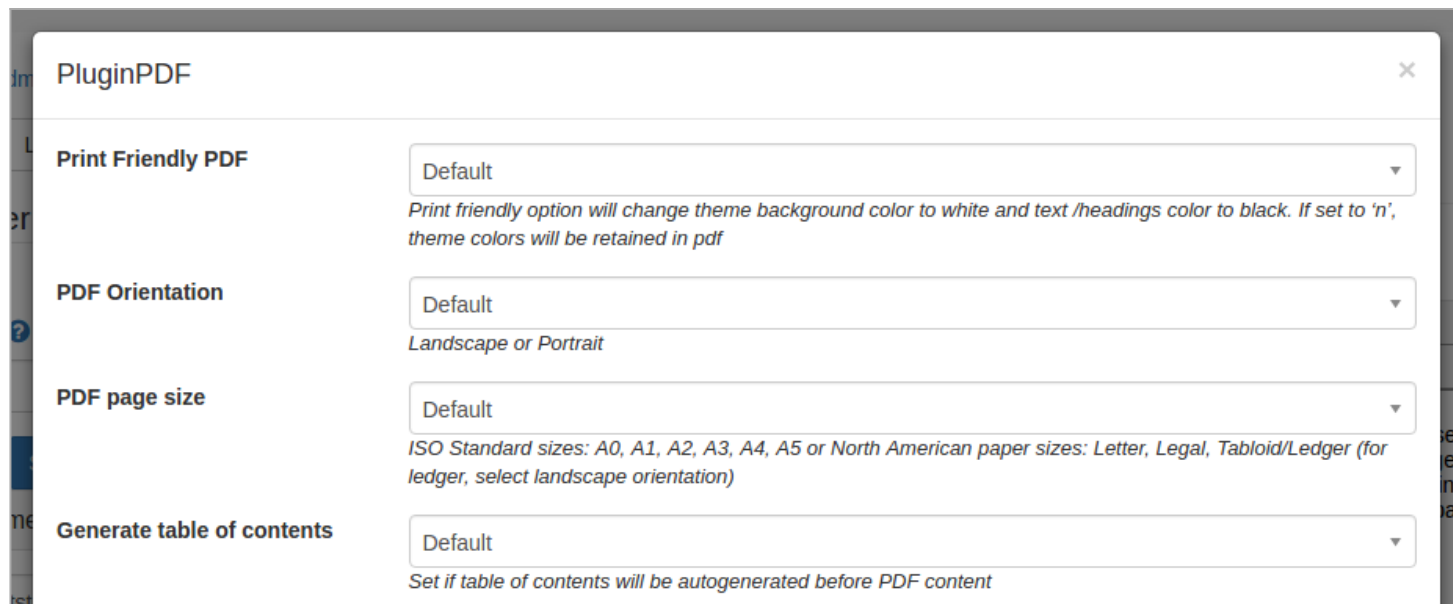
PluginPDF

×

Print Friendly PDF

Default

Print friendly option will change theme background color to white and text /headings color to black. If set to 'n', theme colors will be retained in pdf

PDF Orientation

Default

Landscape or Portrait

PDF page size

Default

ISO Standard sizes: A0, A1, A2, A3, A4, A5 or North American paper sizes: Letter, Legal, Tabloid/Ledger (for ledger, select landscape orientation)

Generate table of contents

Default

Set if table of contents will be autogenerated before PDF content